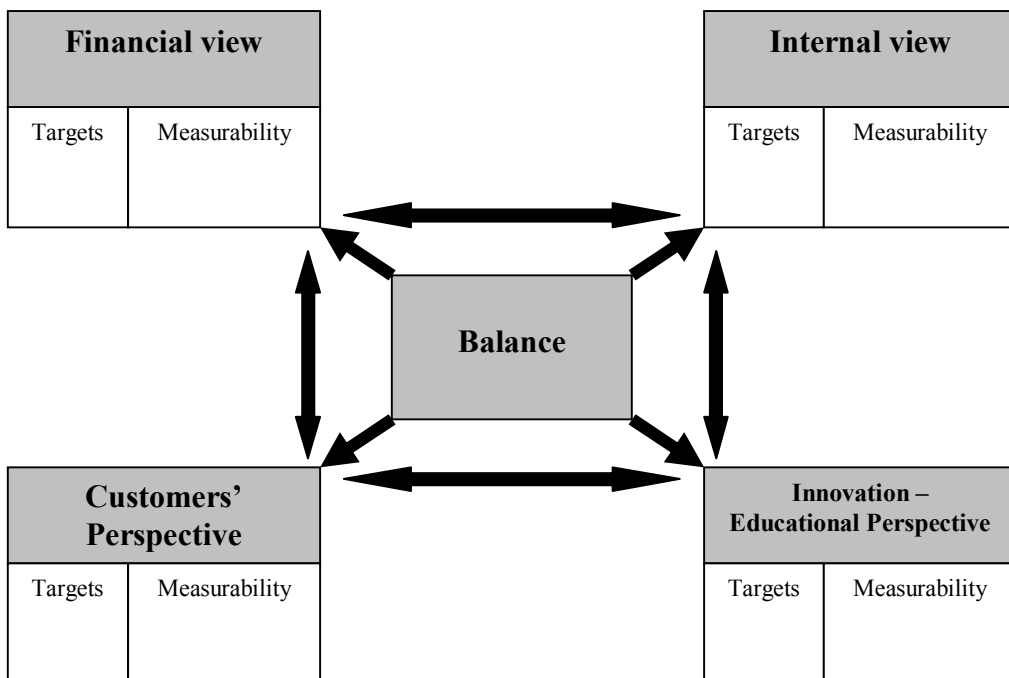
| Financial view | |
|---|---|
| Targets | Measurability |

| Internal view | |
|---|---|
| Targets | Measurability |

Balance

| Customers' Perspective | |
|---|---|
| Targets | Measurability |

| Innovation – Educational Perspective | |
|---|---|
| Targets | Measurability |